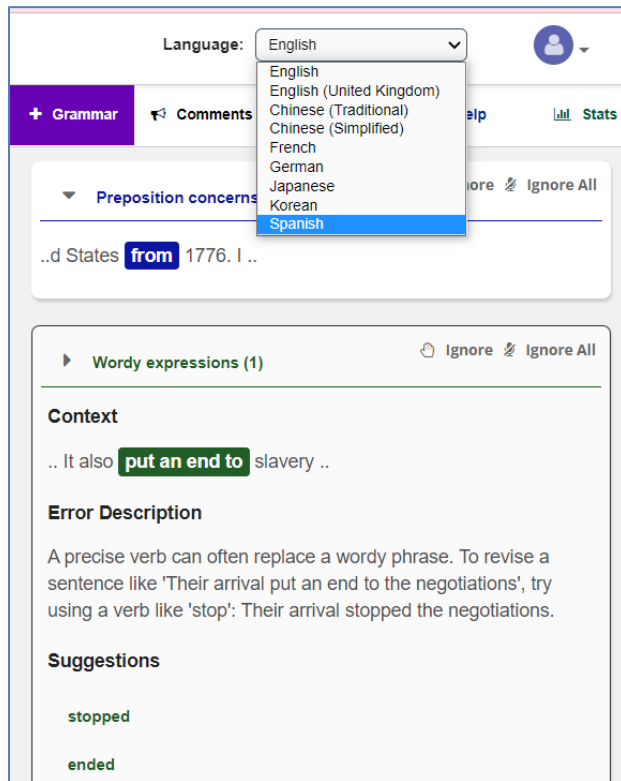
Language: English

English
English (United Kingdom)
Chinese (Traditional)
Chinese (Simplified)
French
German
Japanese
Korean
Spanish

+ Grammar
Comments
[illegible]elp
Stats

Preposition concerns
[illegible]nore
Ignore All

..d States from 1776. I ..

Wordy expressions (1)
Ignore
Ignore All

Context

.. It also put an end to slavery ..

Error Description

A precise verb can often replace a wordy phrase. To revise a sentence like 'Their arrival put an end to the negotiations', try using a verb like 'stop': Their arrival stopped the negotiations.

Suggestions

stopped

ended